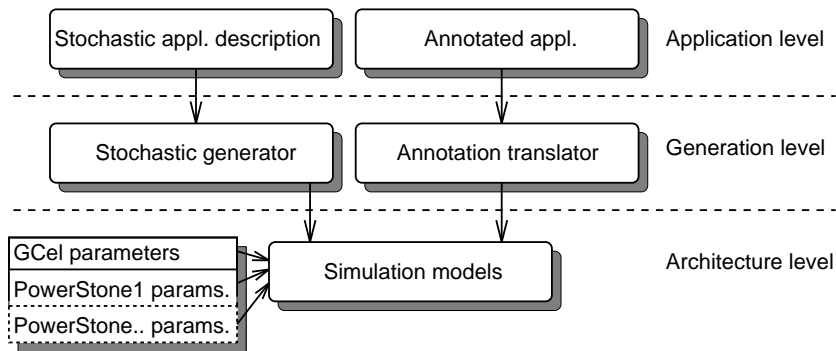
Stochastic appl. description

Annotated appl.

Application level

Stochastic generator

Annotation translator

Generation level

GCel parameters

PowerStone1 params.

PowerStone.. params.

Simulation models

Architecture level